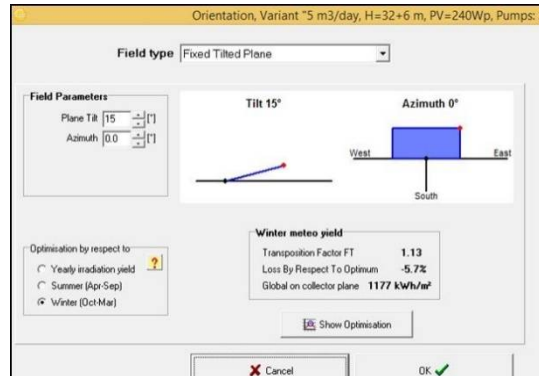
Orientation, Variant "5 m3/day, H=32+6 m, PV=240Wp, Pumps:

Field type Fixed Tilted Plane

Field Parameters

Plane Tilt 15 [°]

Azimuth 0.0 [°]

Tilt 15°

Azimuth 0°

West

East

South

Optimisation by respect to

Yearly irradiation yield

Summer (Apr-Sep)

Winter (Oct-Mar)

?

Winter meteo yield

Transposition Factor FT 1.13

Loss By Respect To Optimum -5.7%

Global on collector plane 1177 kWh/m²

Show Optimisation

Cancel

OK